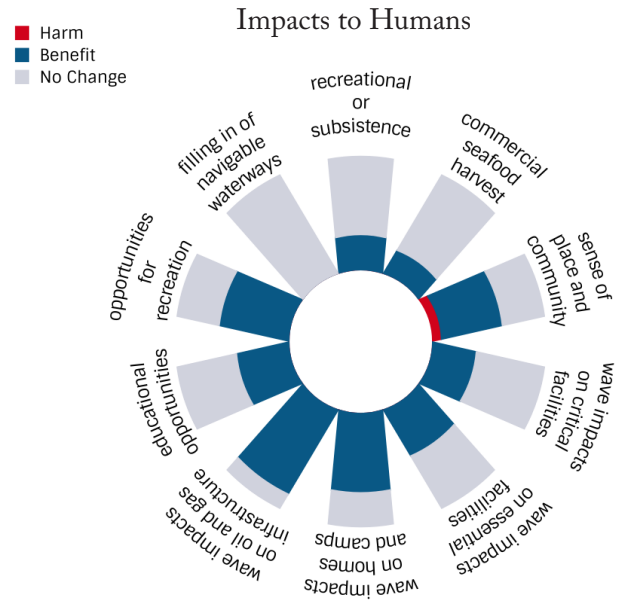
Impacts to Humans

Harm
Benefit
No Change

recreational or subsistence

commercial seafood harvest

sense of place and community

wave impacts on critical facilities

wave impacts on essential facilities

wave impacts on homes and camps

wave impacts on oil and gas infrastructure

educational opportunities

opportunities for recreation

filling in of navigable waterways